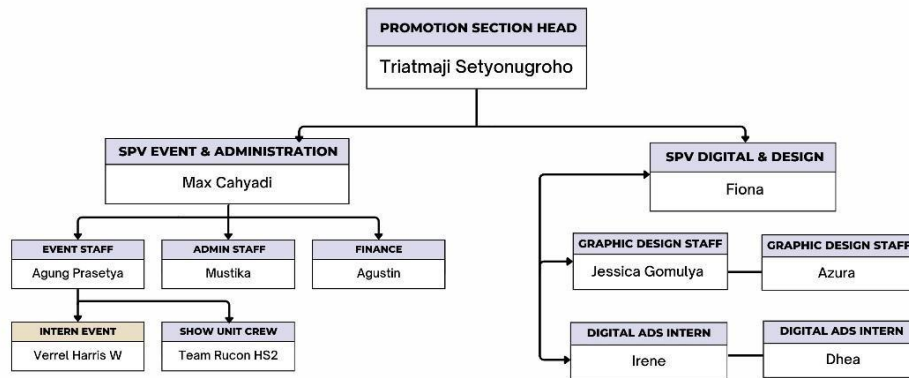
PROMOTION SECTION HEAD
Triatmaji Setyonugroho

SPV EVENT & ADMINISTRATION
Max Cahyadi

EVENT STAFF
Agung Prasetya

ADMIN STAFF
Mustika

FINANCE
Agustin

INTERN EVENT
Verrel Harris W

SHOW UNIT CREW
Team Rucon HS2

SPV DIGITAL & DESIGN
Fiona

GRAPHIC DESIGN STAFF
Jessica Gomulya

GRAPHIC DESIGN STAFF
Azura

DIGITAL ADS INTERN
Irene

DIGITAL ADS INTERN
Dhea